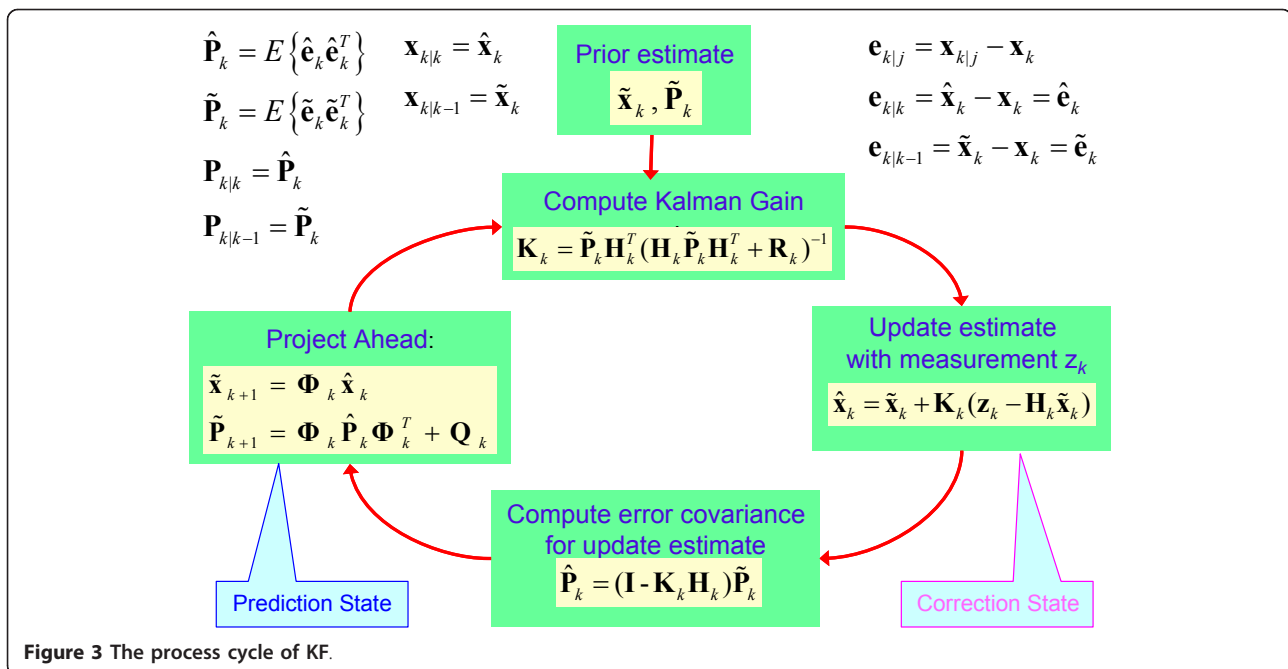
$\hat{\mathbf{P}}_k = E\left\{\hat{\mathbf{e}}_k \hat{\mathbf{e}}_k^T\right\}$ $\mathbf{x}_{k|k} = \hat{\mathbf{x}}_k$

$\tilde{\mathbf{P}}_k = E\left\{\tilde{\mathbf{e}}_k \tilde{\mathbf{e}}_k^T\right\}$ $\mathbf{x}_{k|k-1} = \tilde{\mathbf{x}}_k$

$\mathbf{P}_{k|k} = \hat{\mathbf{P}}_k$

$\mathbf{P}_{k|k-1} = \tilde{\mathbf{P}}_k$

Prior estimate

$\tilde{\mathbf{x}}_k , \tilde{\mathbf{P}}_k$

$\mathbf{e}_{k|j} = \mathbf{x}_{k|j} - \mathbf{x}_k$

$\mathbf{e}_{k|k} = \hat{\mathbf{x}}_k - \mathbf{x}_k = \hat{\mathbf{e}}_k$

$\mathbf{e}_{k|k-1} = \tilde{\mathbf{x}}_k - \mathbf{x}_k = \tilde{\mathbf{e}}_k$

Compute Kalman Gain

$\mathbf{K}_k = \tilde{\mathbf{P}}_k \mathbf{H}_k^T (\mathbf{H}_k \tilde{\mathbf{P}}_k \mathbf{H}_k^T + \mathbf{R}_k)^{-1}$

Project Ahead:

$\tilde{\mathbf{x}}_{k+1} = \mathbf{\Phi}_k \hat{\mathbf{x}}_k$

$\tilde{\mathbf{P}}_{k+1} = \mathbf{\Phi}_k \hat{\mathbf{P}}_k \mathbf{\Phi}_k^T + \mathbf{Q}_k$

Update estimate with measurement z$_k$

$\hat{\mathbf{x}}_k = \tilde{\mathbf{x}}_k + \mathbf{K}_k(\mathbf{z}_k - \mathbf{H}_k \tilde{\mathbf{x}}_k)$

Compute error covariance for update estimate

$\hat{\mathbf{P}}_k = (\mathbf{I} - \mathbf{K}_k \mathbf{H}_k)\tilde{\mathbf{P}}_k$

Prediction State

Correction State

Figure 3 The process cycle of KF.